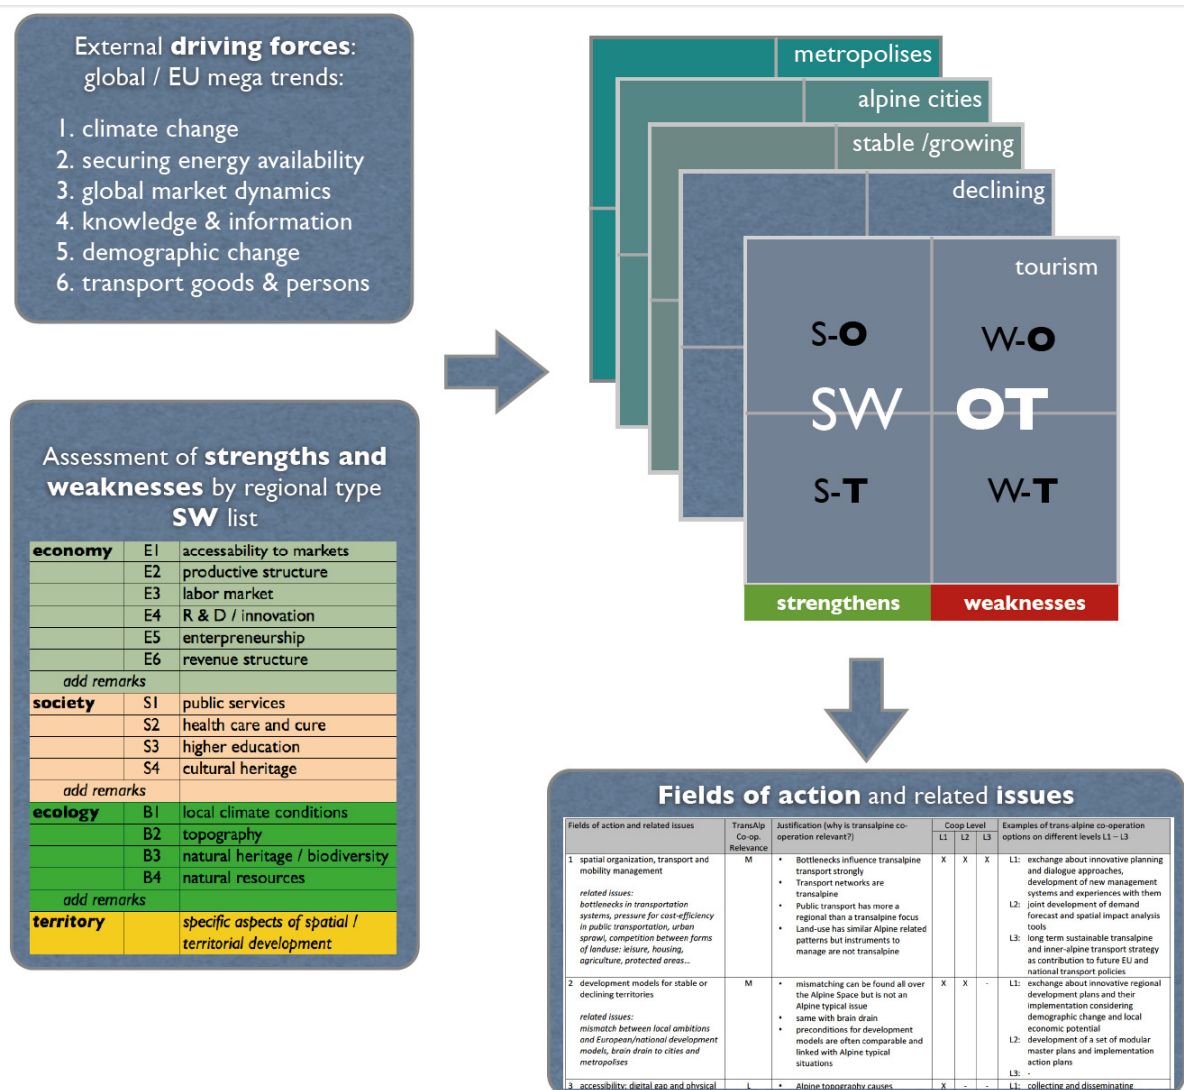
External **driving forces**: global / EU mega trends:

1. climate change
2. securing energy availability
3. global market dynamics
4. knowledge & information
5. demographic change
6. transport goods & persons

metropolises
alpine cities
stable /growing
declining
tourism

S-O
W-O
SW
OT
S-T
W-T

strengthens
weaknesses

Assessment of **strengths and weaknesses** by regional type **SW** list

| economy | E1 | accessability to markets |
|---|---|---|
| | E2 | productive structure |
| | E3 | labor market |
| | E4 | R & D / innovation |
| | E5 | enterpreneurship |
| | E6 | revenue structure |
| add remarks | | |
| society | S1 | public services |
| | S2 | health care and cure |
| | S3 | higher education |
| | S4 | cultural heritage |
| add remarks | | |
| ecology | B1 | local climate conditions |
| | B2 | topography |
| | B3 | natural heritage / biodiversity |
| | B4 | natural resources |
| add remarks | | |
| territory | | specific aspects of spatial / territorial development |

**Fields of action** and related **issues**

| Fields of action and related issues | TransAlp Co-op. Relevance | Justification (why is transalpine co-operation relevant?) | Coop Level L1 | L2 | L3 | Examples of trans-alpine co-operation options on different levels L1 – L3 |
|---|---|---|---|---|---|---|
| 1 spatial organization, transport and mobility management<br>related issues:<br>bottlenecks in transportation systems, pressure for cost-efficiency in public transportation, urban sprawl, competition between forms of landuse: leisure, housing, agriculture, protected areas... | M | • Bottlenecks influence transalpine transport strongly<br>• Transport networks are transalpine<br>• Public transport has more a regional than a transalpine focus<br>• Land-use has similar Alpine related patterns but instruments to manage are not transalpine | X | X | X | L1: exchange about innovative planning and dialogue approaches, development of new management systems and experiences with them<br>L2: joint development of demand forecast and spatial impact analysis tools<br>L3: long term sustainable transalpine and inner-alpine transport strategy as contribution to future EU and national transport policies |
| 2 development models for stable or declining territories<br>related issues:<br>mismatch between local ambitions and European/national development models, brain drain to cities and metropolises | M | • mismatching can be found all over the Alpine Space but is not an Alpine typical issue<br>• same with brain drain<br>• preconditions for development models are often comparable and linked with Alpine typical situations | X | X | - | L1: exchange about innovative regional development plans and their implementation considering demographic change and local economic potential<br>L2: development of a set of modular master plans and implementation action plans<br>L3: - |
| 3 accessibility: digital gap and physical | L | • Alpine topography causes | X | - | - | L1: collecting and disseminating |